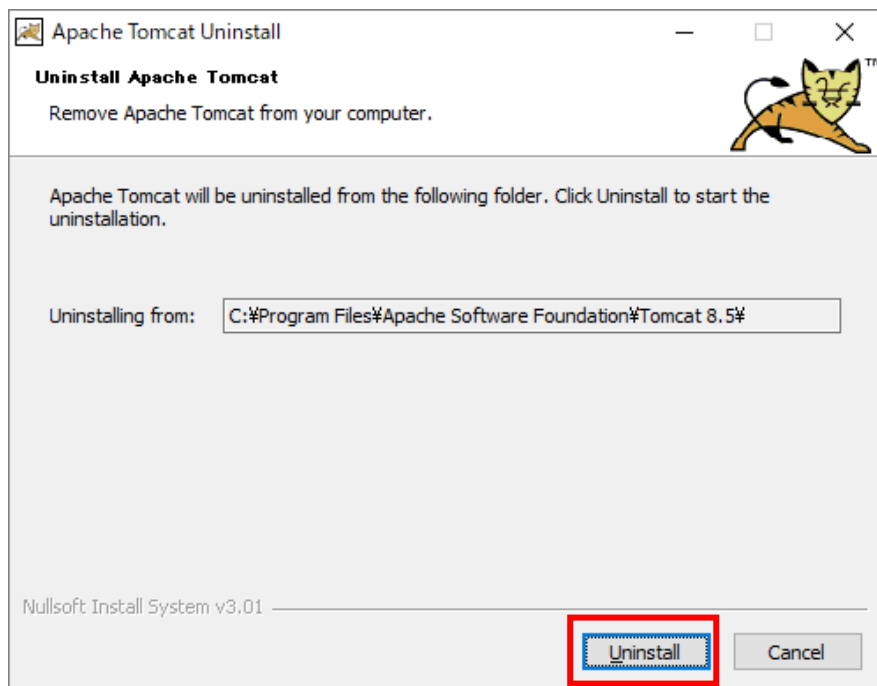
Apache Tomcat Uninstall

Uninstall Apache Tomcat

Remove Apache Tomcat from your computer.

TM

Apache Tomcat will be uninstalled from the following folder. Click Uninstall to start the uninstallation.

Uninstalling from: C:¥Program Files¥Apache Software Foundation¥Tomcat 8.5¥

Nullsoft Install System v3.01

Uninstall

Cancel